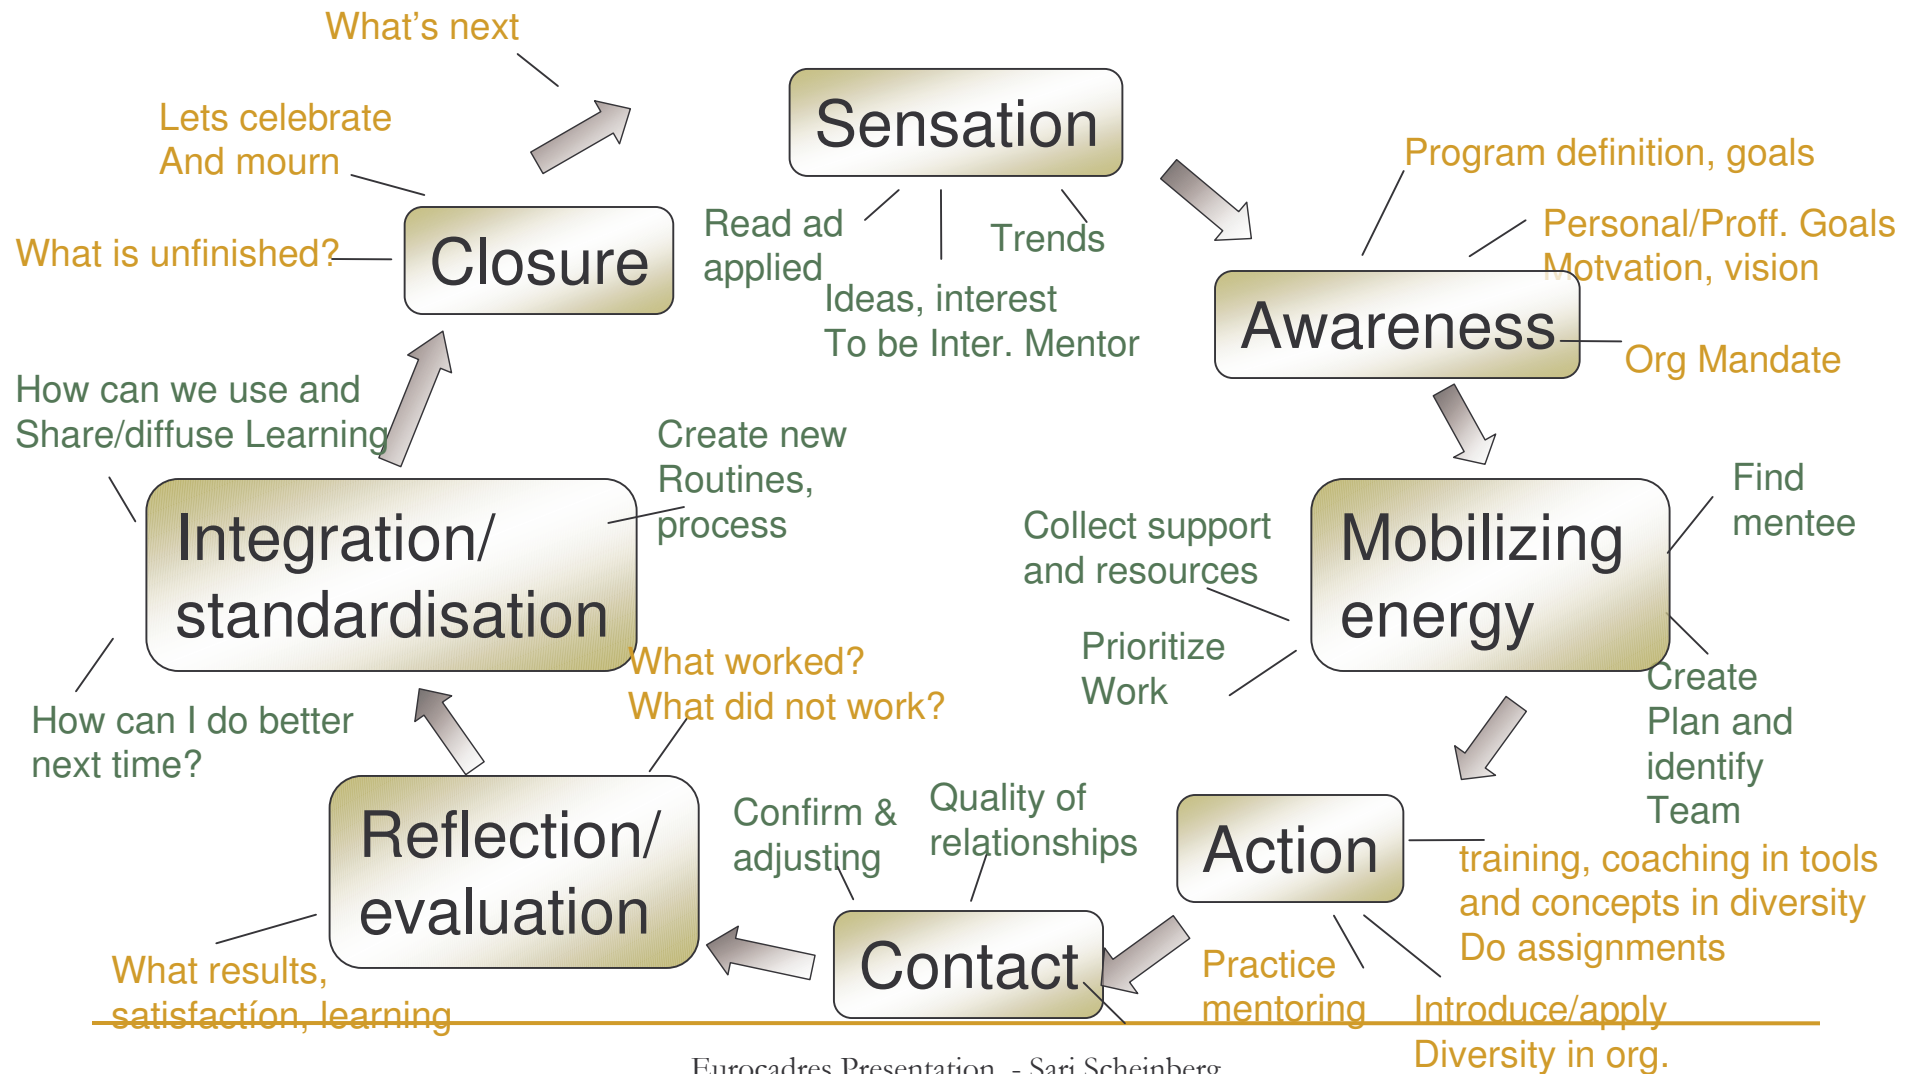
What's next

Lets celebrate
And mourn

What is unfinished?

Closure

Sensation

Read ad applied

Trends

Ideas, interest
To be Inter. Mentor

Program definition, goals

Personal/Proff. Goals
Motvation, vision

Awareness

Org Mandate

How can we use and
Share/diffuse Learning

Create new
Routines,
process

Integration/
standardisation

Collect support
and resources

Mobilizing
energy

Find
mentee

Prioritize
Work

Create
Plan and
identify
Team

What worked?
What did not work?

How can I do better
next time?

Reflection/
evaluation

Confirm &
adjusting

Quality of
relationships

Action

training, coaching in tools
and concepts in diversity
Do assignments

Contact

What results,
satisfactíon, learning

Practice
mentoring

Introduce/apply
Diversity in org.

Eurocadres Presentation - Sari Scheinberg